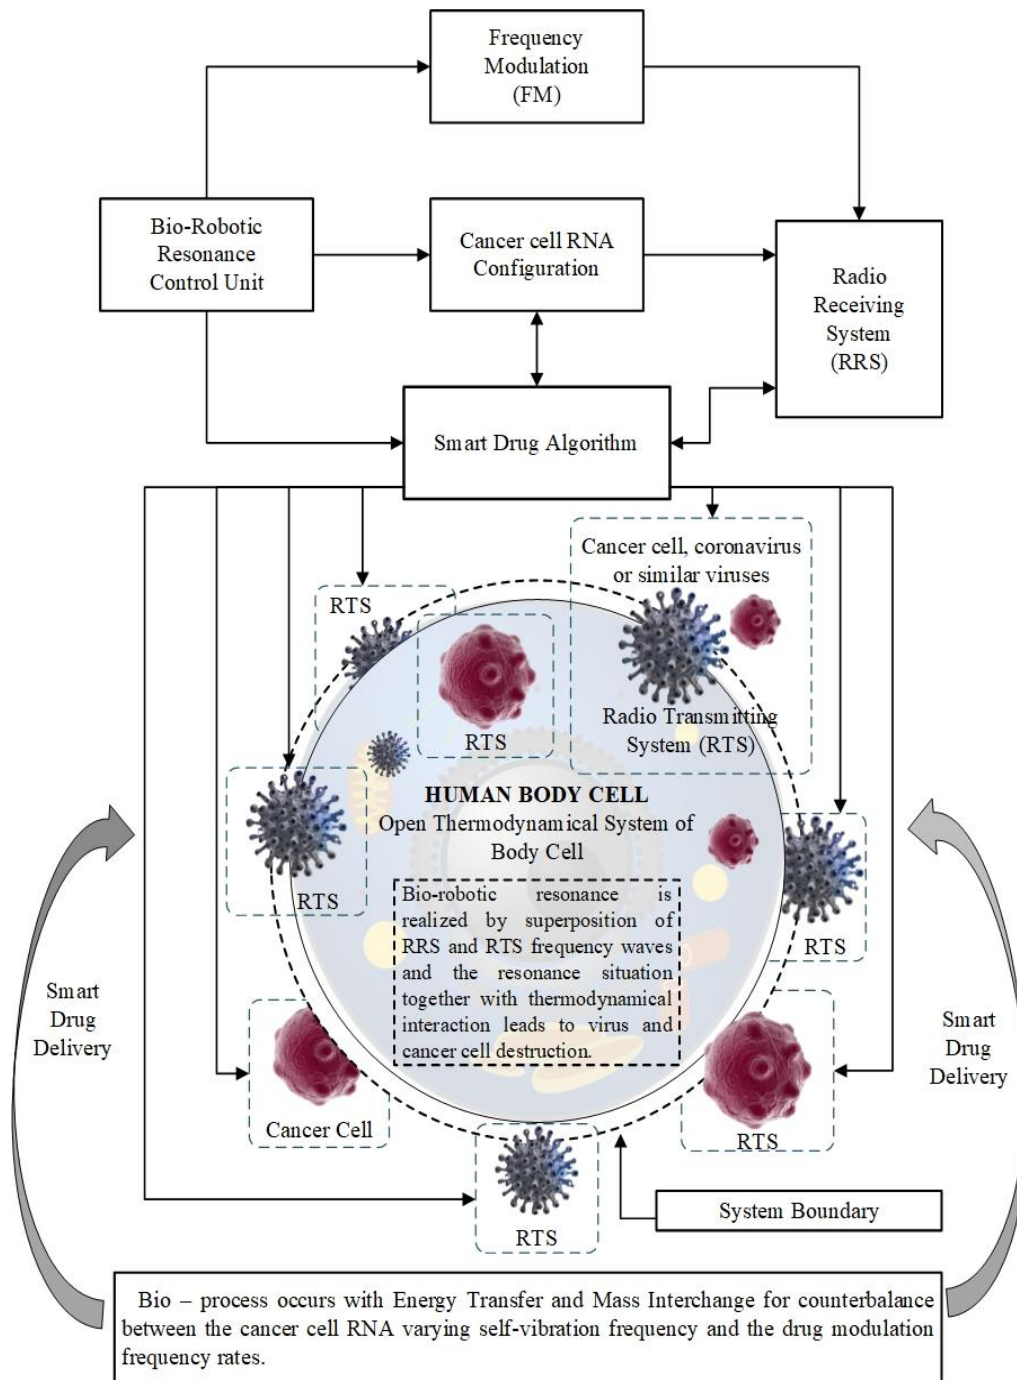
Frequency Modulation (FM)

Bio-Robotic Resonance Control Unit

Cancer cell RNA Configuration

Radio Receiving System (RRS)

Smart Drug Algorithm

Cancer cell, coronavirus or similar viruses

RTS

RTS

Radio Transmitting System (RTS)

HUMAN BODY CELL
Open Thermodynamical System of Body Cell

RTS

Bio-robotic resonance is realized by superposition of RRS and RTS frequency waves and the resonance situation together with thermodynamical interaction leads to virus and cancer cell destruction.

RTS

Smart Drug Delivery

Smart Drug Delivery

Cancer Cell

RTS

System Boundary

RTS

Bio – process occurs with Energy Transfer and Mass Interchange for counterbalance between the cancer cell RNA varying self-vibration frequency and the drug modulation frequency rates.